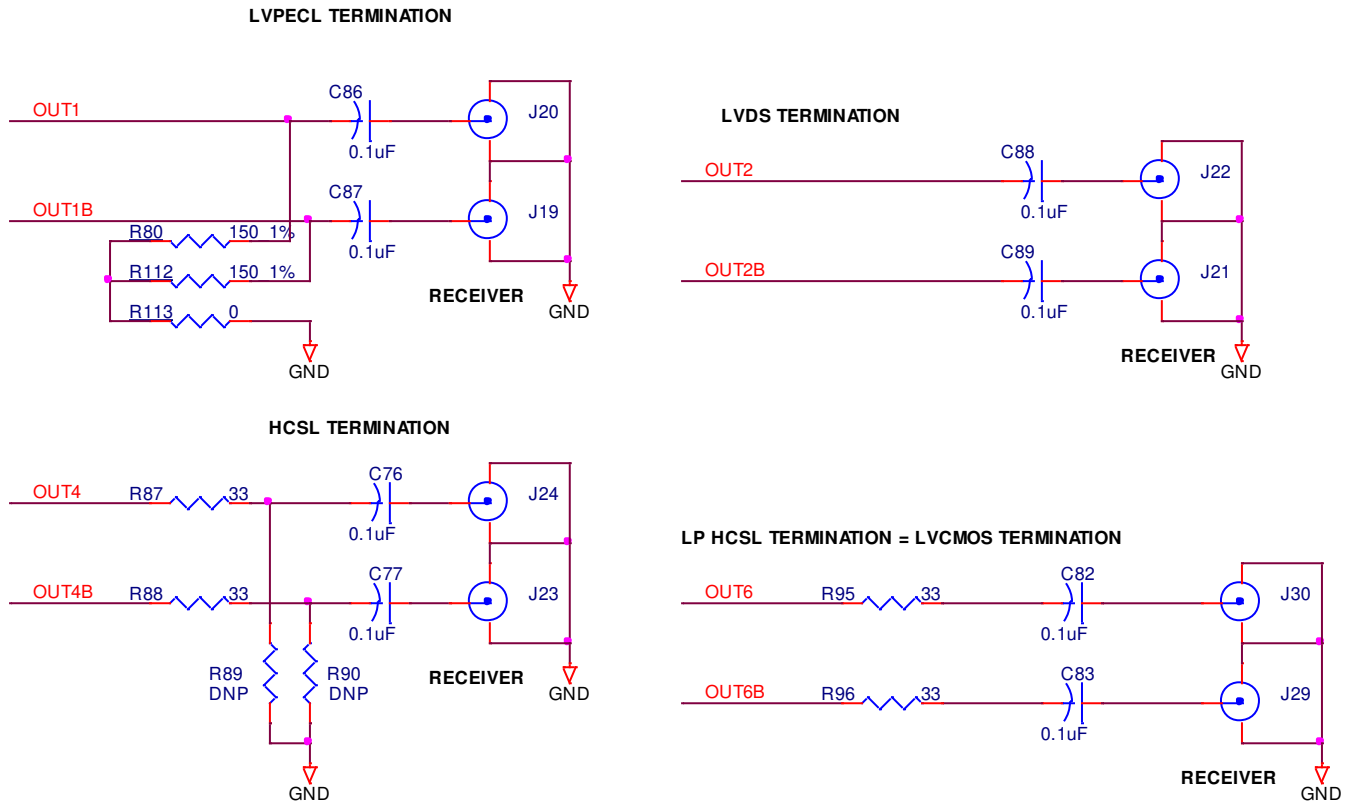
LVPECL TERMINATION

OUT1
C86
0.1uF
J20

OUT1B
C87
0.1uF
J19

R80 150 1%
R112 150 1%
R113 0

RECEIVER
GND
GND

LVDS TERMINATION

OUT2
C88
0.1uF
J22

OUT2B
C89
0.1uF
J21

RECEIVER
GND

HCSL TERMINATION

OUT4
R87 33
C76
0.1uF
J24

OUT4B
R88 33
C77
0.1uF
J23

R89
DNP
R90
DNP

RECEIVER
GND
GND

LP HCSL TERMINATION = LVCMOS TERMINATION

OUT6
R95 33
C82
0.1uF
J30

OUT6B
R96 33
C83
0.1uF
J29

RECEIVER
GND